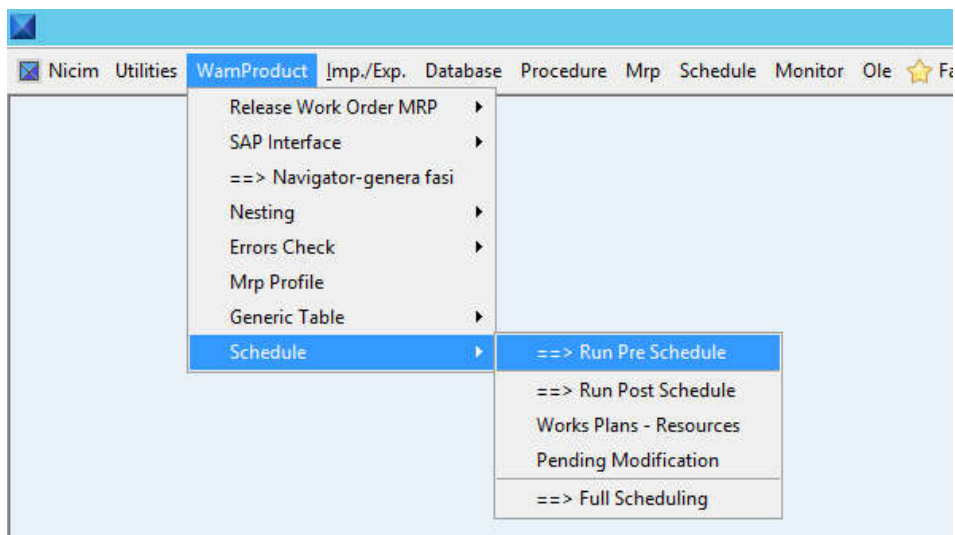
Nicim Utilities WamProduct Imp./Exp. Database Procedure Mrp Schedule Monitor Ole Fa

Release Work Order MRP
SAP Interface
==> Navigator-genera fasi
Nesting
Errors Check
Mrp Profile
Generic Table
Schedule

==> Run Pre Schedule
==> Run Post Schedule
Works Plans - Resources
Pending Modification
==> Full Scheduling